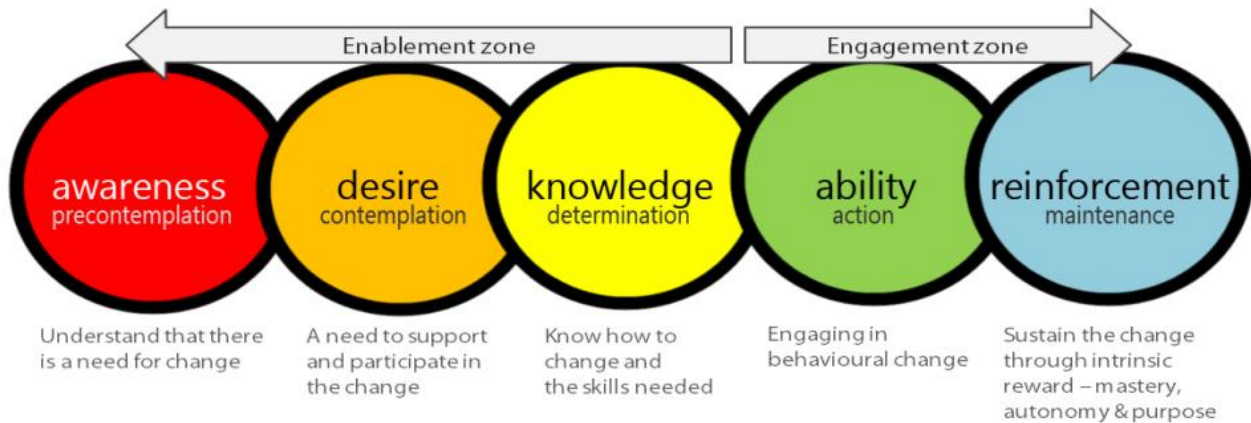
Enablement zone

Engagement zone

awareness
precontemplation

desire
contemplation

knowledge
determination

ability
action

reinforcement
maintenance

Understand that there is a need for change

A need to support and participate in the change

Know how to change and the skills needed

Engaging in behavioural change

Sustain the change through intrinsic reward – mastery, autonomy & purpose